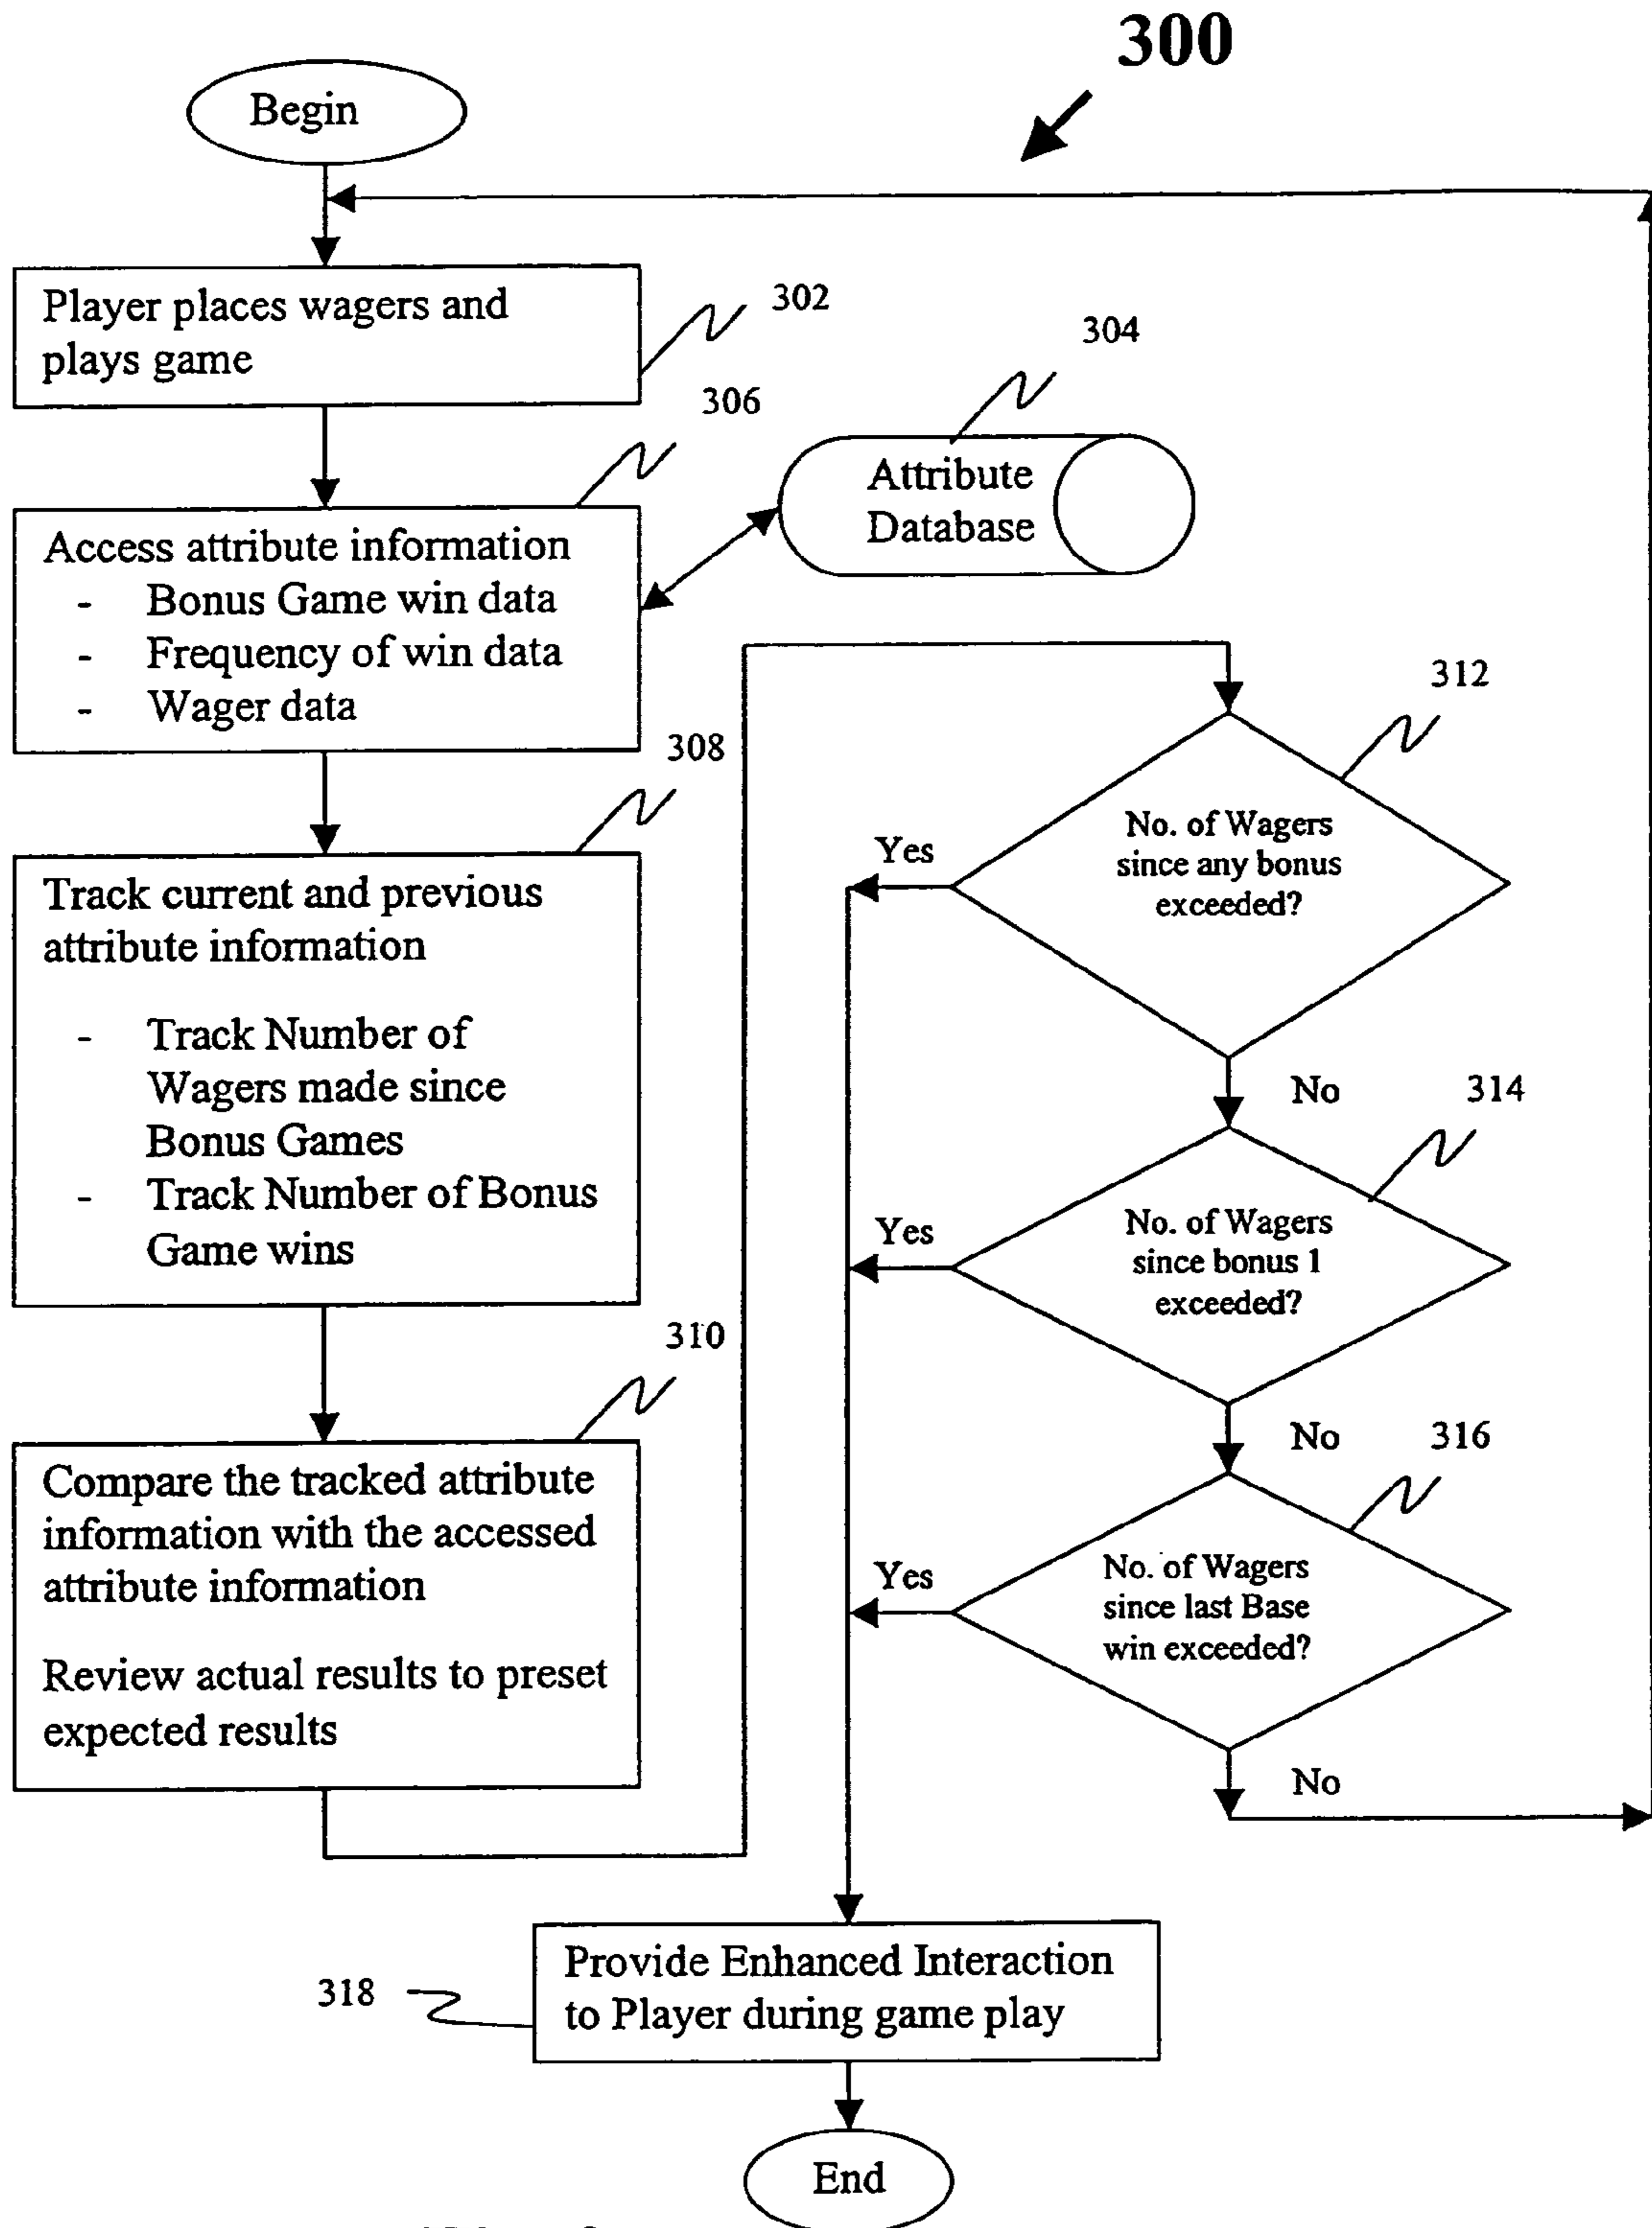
300

Begin

Player places wagers and plays game

302

304

306

Attribute Database

Access attribute information
- Bonus Game win data
- Frequency of win data
- Wager data

312

308

Yes

No. of Wagers since any bonus exceeded?

Track current and previous attribute information

- Track Number of Wagers made since Bonus Games
- Track Number of Bonus Game wins

No

314

Yes

No. of Wagers since bonus 1 exceeded?

310

No

316

Compare the tracked attribute information with the accessed attribute information

Yes

No. of Wagers since last Base win exceeded?

Review actual results to preset expected results

No

318

Provide Enhanced Interaction to Player during game play

End